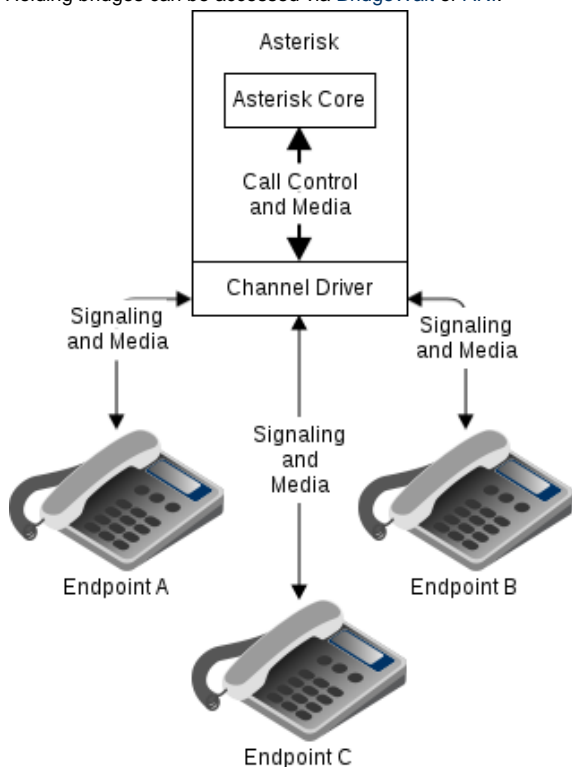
Holding bridges can be accessed via BridgeWait or ARI.

Asterisk

Asterisk Core

Call Control and Media

Channel Driver

Signaling and Media

Signaling and Media

Signaling and Media

Endpoint A

Endpoint B

Endpoint C